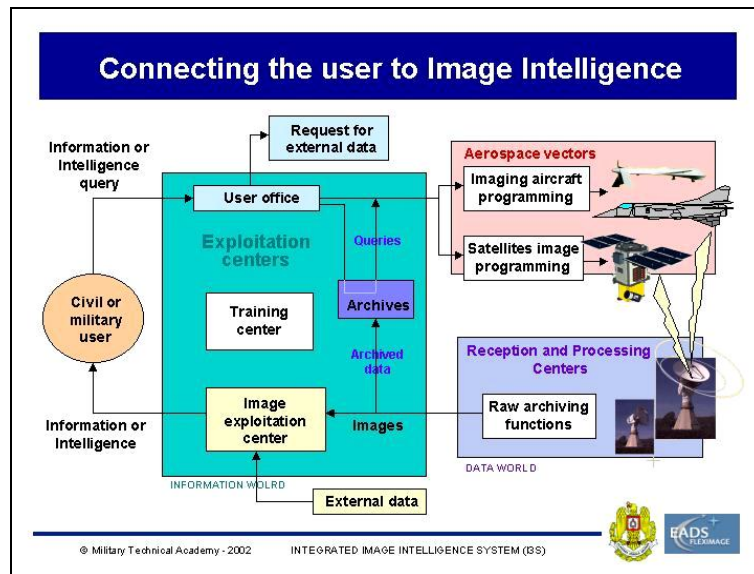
Connecting the user to Image Intelligence

Information or Intelligence query

Request for external data

User office

Exploitation centers

Queries

Training center

Archives

Archived data

Civil or military user

Image exploitation center

Images

Information or Intelligence

INFORMATION WOLRD

External data

Aerospace vectors

Imaging aircraft programming

Satellites image programming

Reception and Processing Centers

Raw archiving functions

DATA WORLD

© Military Technical Academy - 2002

INTEGRATED IMAGE INTELLIGENCE SYSTEM (I3S)

EADS FLEXIMAGE